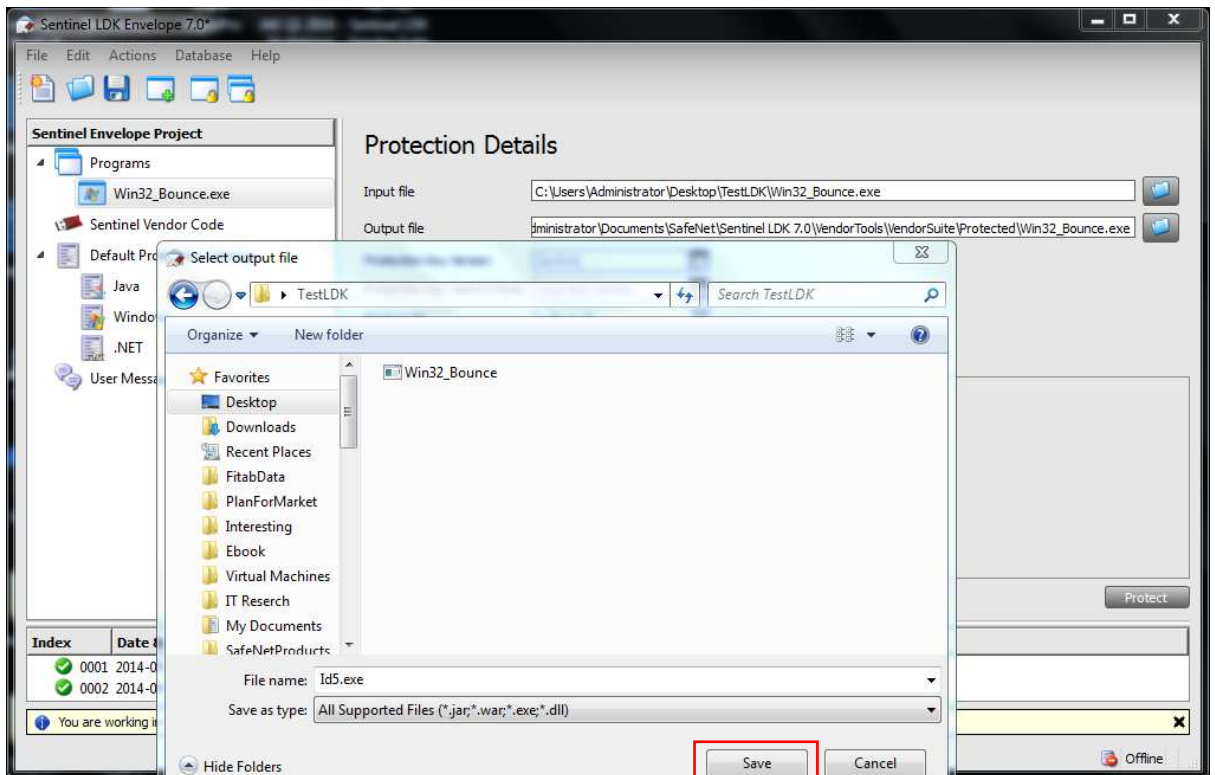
Sentinel LDK Envelope 7.0*

File Edit Actions Database Help

Sentinel Envelope Project
Programs
Win32_Bounce.exe
Sentinel Vendor Code
Default Pro
Java
Windo
.NET
User Messa

Protection Details

Input file C:\Users\Administrator\Desktop\TestLDK\Win32_Bounce.exe
Output file dministrator\Documents\SafeNet\Sentinel LDK 7.0\VendorTools\VendorSuite\Protected\Win32_Bounce.exe

Select output file

TestLDK
Search TestLDK

Organize New folder

Favorites
Desktop
Downloads
Recent Places
FitabData
PlanForMarket
Interesting
Ebook
Virtual Machines
IT Reserch
My Documents
SafeNetProducts

Win32_Bounce

File name: Id5.exe
Save as type: All Supported Files (*.jar;*.war;*.exe;*.dll)

Hide Folders
Save Cancel

Protect

Index Date
0001 2014-0
0002 2014-0

You are working i

Offline